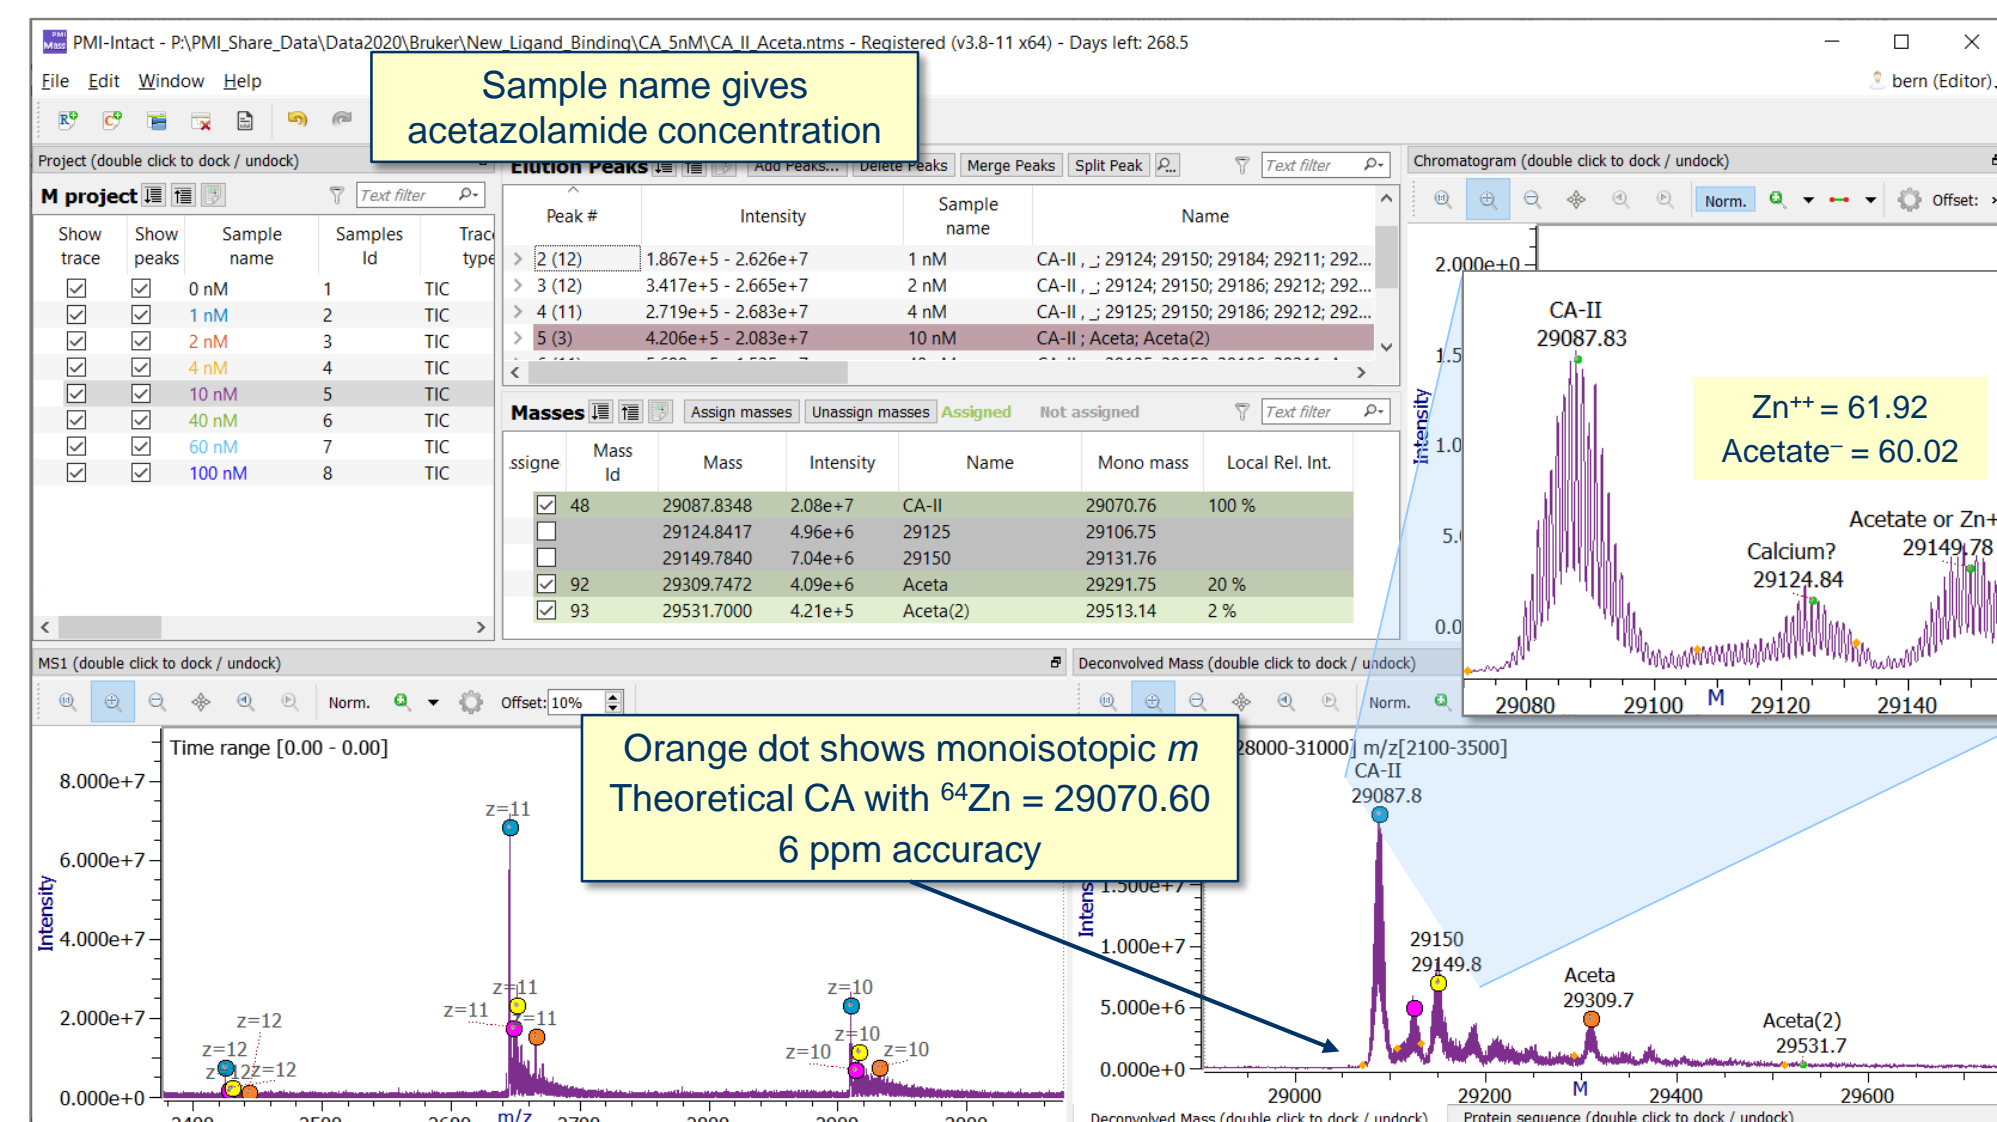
PMI-Intact - P:\PMI_Share_Data\Data2020\Bruker\New_Ligand_Binding\CA_5nM\CA_II_Aceta.ntms - Registered (v3.8-11 x64) - Days left: 268.5

File Edit Window Help

bern (Editor)

Sample name gives acetazolamide concentration

Project (double click to dock / undock)

M project

Text filter

| Show trace | Show peaks | Sample name | Samples Id | Trace type |
|---|---|---|---|---|
| ☑ | ☑ | 0 nM | 1 | TIC |
| ☑ | ☑ | 1 nM | 2 | TIC |
| ☑ | ☑ | 2 nM | 3 | TIC |
| ☑ | ☑ | 4 nM | 4 | TIC |
| ☑ | ☑ | 10 nM | 5 | TIC |
| ☑ | ☑ | 40 nM | 6 | TIC |
| ☑ | ☑ | 60 nM | 7 | TIC |
| ☑ | ☑ | 100 nM | 8 | TIC |

Elution Peaks Add Peaks... Delete Peaks Merge Peaks Split Peak Text filter

| Peak # | Intensity | Sample name | Name |
|---|---|---|---|
| 2 (12) | 1.867e+5 - 2.626e+7 | 1 nM | CA-II , _; 29124; 29150; 29184; 29211; 292... |
| 3 (12) | 3.417e+5 - 2.665e+7 | 2 nM | CA-II , _; 29124; 29150; 29186; 29212; 292... |
| 4 (11) | 2.719e+5 - 2.683e+7 | 4 nM | CA-II , _; 29125; 29150; 29186; 29212; 292... |
| 5 (3) | 4.206e+5 - 2.083e+7 | 10 nM | CA-II ; Aceta; Aceta(2) |

Masses Assign masses Unassign masses Assigned Not assigned Text filter

| ssigne | Mass Id | Mass | Intensity | Name | Mono mass | Local Rel. Int. |
|---|---|---|---|---|---|---|
| ☑ | 48 | 29087.8348 | 2.08e+7 | CA-II | 29070.76 | 100 % |
| ☐ | | 29124.8417 | 4.96e+6 | 29125 | 29106.75 | |
| ☐ | | 29149.7840 | 7.04e+6 | 29150 | 29131.76 | |
| ☑ | 92 | 29309.7472 | 4.09e+6 | Aceta | 29291.75 | 20 % |
| ☑ | 93 | 29531.7000 | 4.21e+5 | Aceta(2) | 29513.14 | 2 % |

Chromatogram (double click to dock / undock)

Norm. Offset:

2.000e+0 1.5 1.0 5.0 0.0 Intensity

CA-II 29087.83

$Zn^{++} = 61.92$
$Acetate^{-} = 60.02$

Calcium? 29124.84

Acetate or Zn+ 29149.78

29080 29100 M 29120 29140

MS1 (double click to dock / undock)

Norm. Offset: 10%

Time range [0.00 - 0.00]

8.000e+7 6.000e+7 4.000e+7 2.000e+7 0.000e+0 Intensity

z=11 z=11 z=11 z=11 z=12 z=12 z=12 z=12 z=10 z=10 z=10 z=10

2400 2500 2600 m/z 2700 2800 2900 3000

Orange dot shows monoisotopic m
Theoretical CA with $^{64}Zn$ = 29070.60
6 ppm accuracy

Deconvolved Mass (double click to dock / undock)

Norm.

28000-31000] m/z[2100-3500]

CA-II 29087.8

1.500e+7 1.000e+7 5.000e+6 0.000e+0 Intens

29150 29149.8

Aceta 29309.7

Aceta(2) 29531.7

29000 29200 M 29400 29600

Deconvolved Mass (double click to dock / undock) Protein sequence (double click to dock / undock)